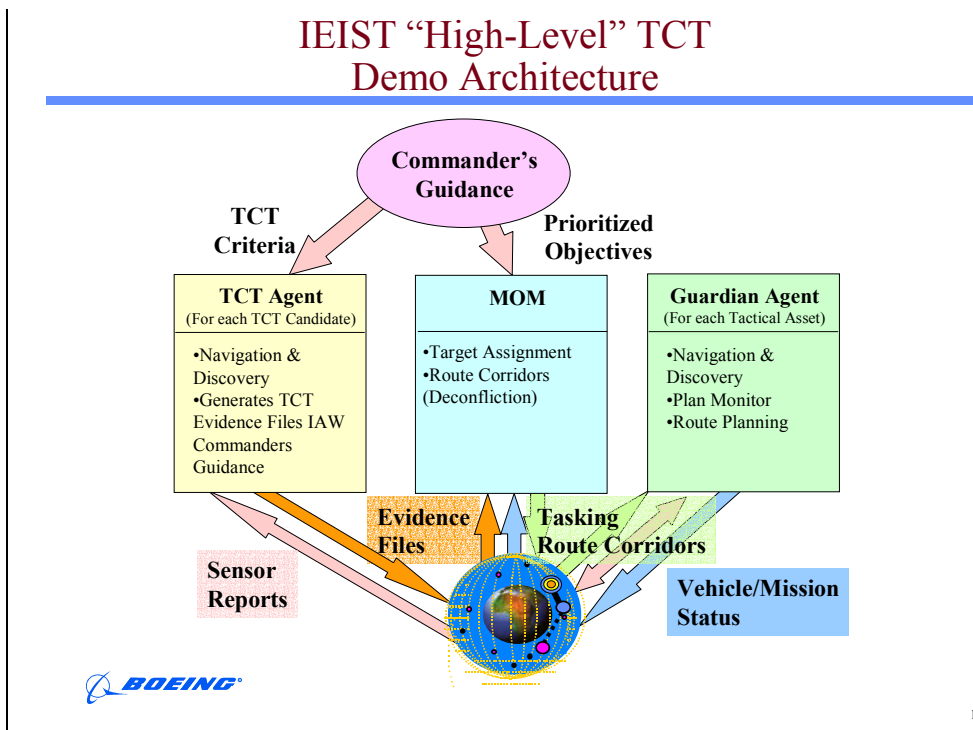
IEIST "High-Level" TCT
Demo Architecture

Commander's Guidance

TCT Criteria

Prioritized Objectives

TCT Agent
(For each TCT Candidate)

•Navigation & Discovery
•Generates TCT Evidence Files IAW Commanders Guidance

MOM

•Target Assignment
•Route Corridors (Deconfliction)

Guardian Agent
(For each Tactical Asset)

•Navigation & Discovery
•Plan Monitor
•Route Planning

Evidence Files

Tasking
Route Corridors

Sensor Reports

Vehicle/Mission Status

BOEING

1